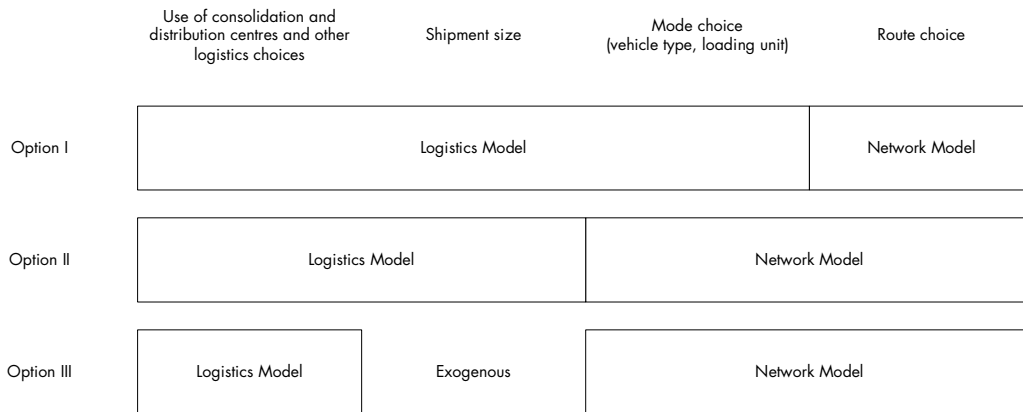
Use of consolidation and distribution centres and other logistics choices

Shipment size

Mode choice (vehicle type, loading unit)

Route choice

Option I

Logistics Model

Network Model

Option II

Logistics Model

Network Model

Option III

Logistics Model

Exogenous

Network Model